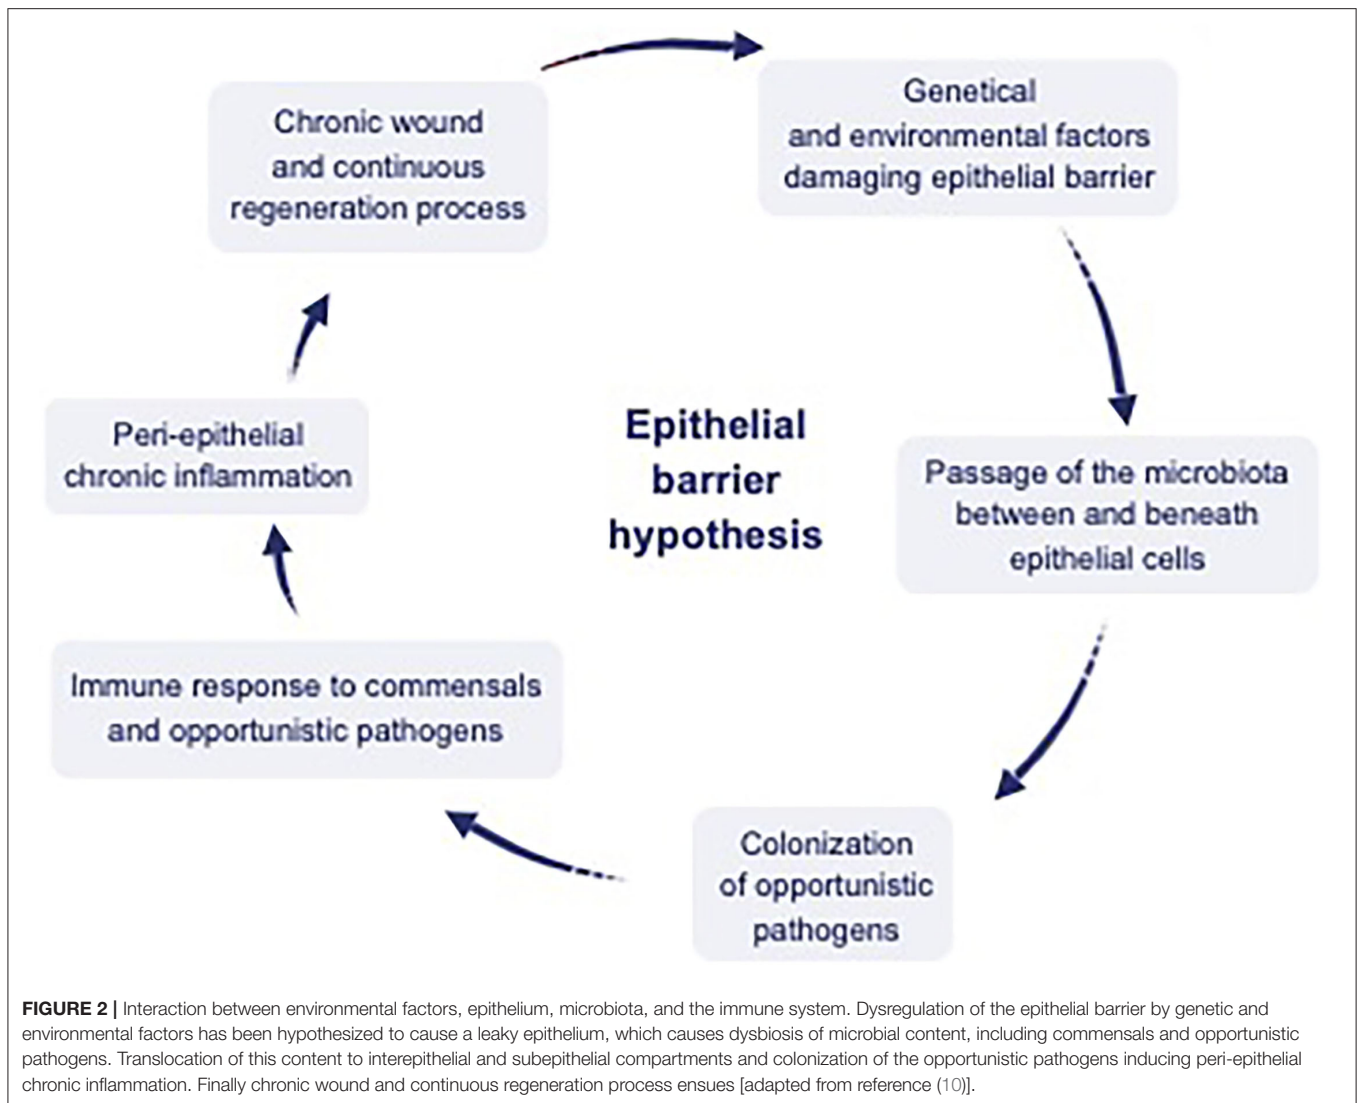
Chronic wound and continuous regeneration process

Genetical and environmental factors damaging epithelial barrier

Passage of the microbiota between and beneath epithelial cells

Colonization of opportunistic pathogens

Immune response to commensals and opportunistic pathogens

Peri-epithelial chronic inflammation

Epithelial barrier hypothesis

**FIGURE 2 |** Interaction between environmental factors, epithelium, microbiota, and the immune system. Dysregulation of the epithelial barrier by genetic and environmental factors has been hypothesized to cause a leaky epithelium, which causes dysbiosis of microbial content, including commensals and opportunistic pathogens. Translocation of this content to interepithelial and subepithelial compartments and colonization of the opportunistic pathogens inducing peri-epithelial chronic inflammation. Finally chronic wound and continuous regeneration process ensues [adapted from reference (10)].